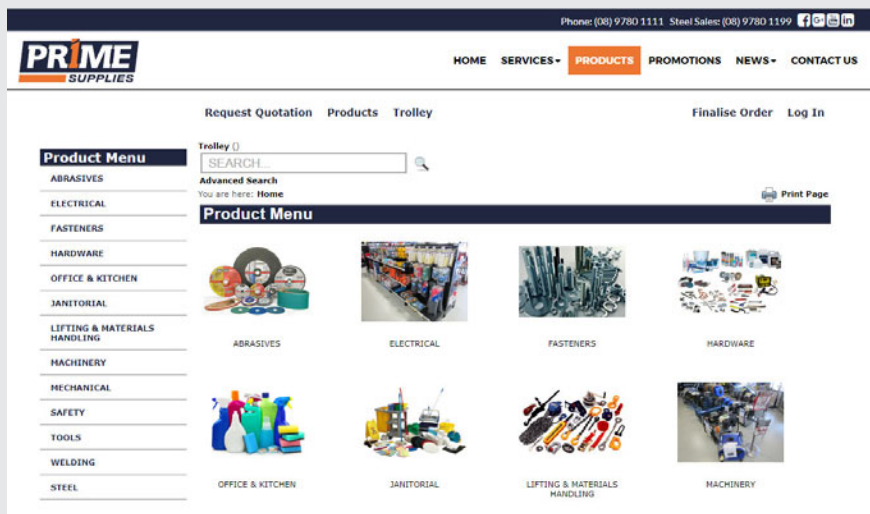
Phone: (08) 9780 1111 Steel Sales: (08) 9780 1199

PRIME SUPPLIES

HOME SERVICES PRODUCTS PROMOTIONS NEWS CONTACT US

Request Quotation Products Trolley

Finalise Order Log In

Product Menu

ABRASIVES
ELECTRICAL
FASTENERS
HARDWARE
OFFICE & KITCHEN
JANITORIAL
LIFTING & MATERIALS HANDLING
MACHINERY
MECHANICAL
SAFETY
TOOLS
WELDING
STEEL

Trolley ()

SEARCH...

Advanced Search

You are here: Home

Print Page

Product Menu

ABRASIVES
ELECTRICAL
FASTENERS
HARDWARE
OFFICE & KITCHEN
JANITORIAL
LIFTING & MATERIALS HANDLING
MACHINERY